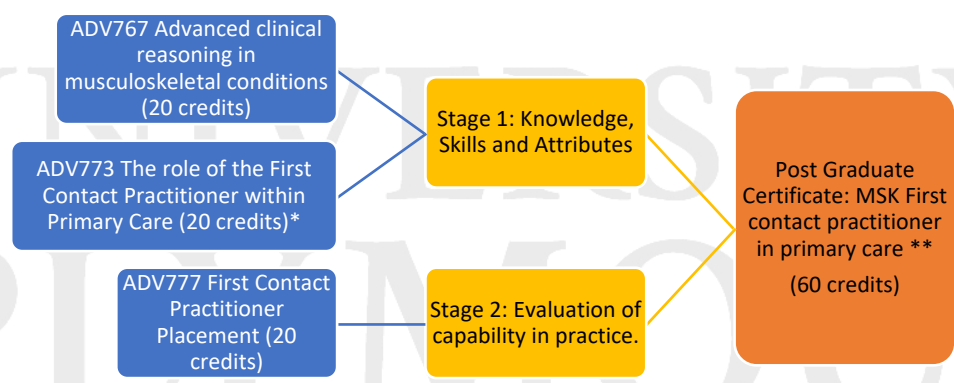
ADV767 Advanced clinical reasoning in musculoskeletal conditions (20 credits)

ADV773 The role of the First Contact Practitioner within Primary Care (20 credits)*

ADV777 First Contact Practitioner Placement (20 credits)

Stage 1: Knowledge, Skills and Attributes

Stage 2: Evaluation of capability in practice.

Post Graduate Certificate: MSK First contact practitioner in primary care **

(60 credits)